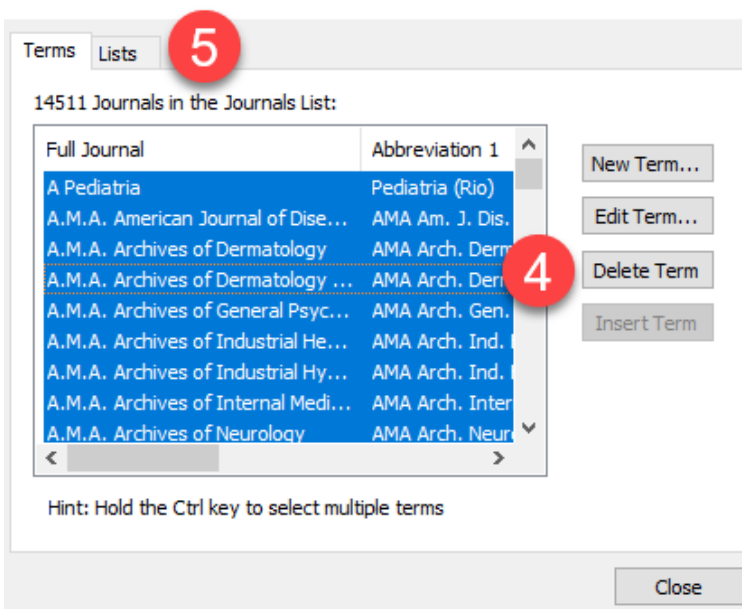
Terms | Lists | 5

14511 Journals in the Journals List:

| Full Journal | Abbreviation 1 |
|---|---|
| A Pediatria | Pediatria (Rio) |
| A.M.A. American Journal of Dise... | AMA Am. J. Dis. |
| A.M.A. Archives of Dermatology | AMA Arch. Derm |
| A.M.A. Archives of Dermatology ... | AMA Arch. Der |
| A.M.A. Archives of General Psyc... | AMA Arch. Gen. |
| A.M.A. Archives of Industrial He... | AMA Arch. Ind. |
| A.M.A. Archives of Industrial Hy... | AMA Arch. Ind. |
| A.M.A. Archives of Internal Medi... | AMA Arch. Inter |
| A.M.A. Archives of Neurology | AMA Arch. Neur |

New Term...
Edit Term...
4
Delete Term
Insert Term

Hint: Hold the Ctrl key to select multiple terms

Close